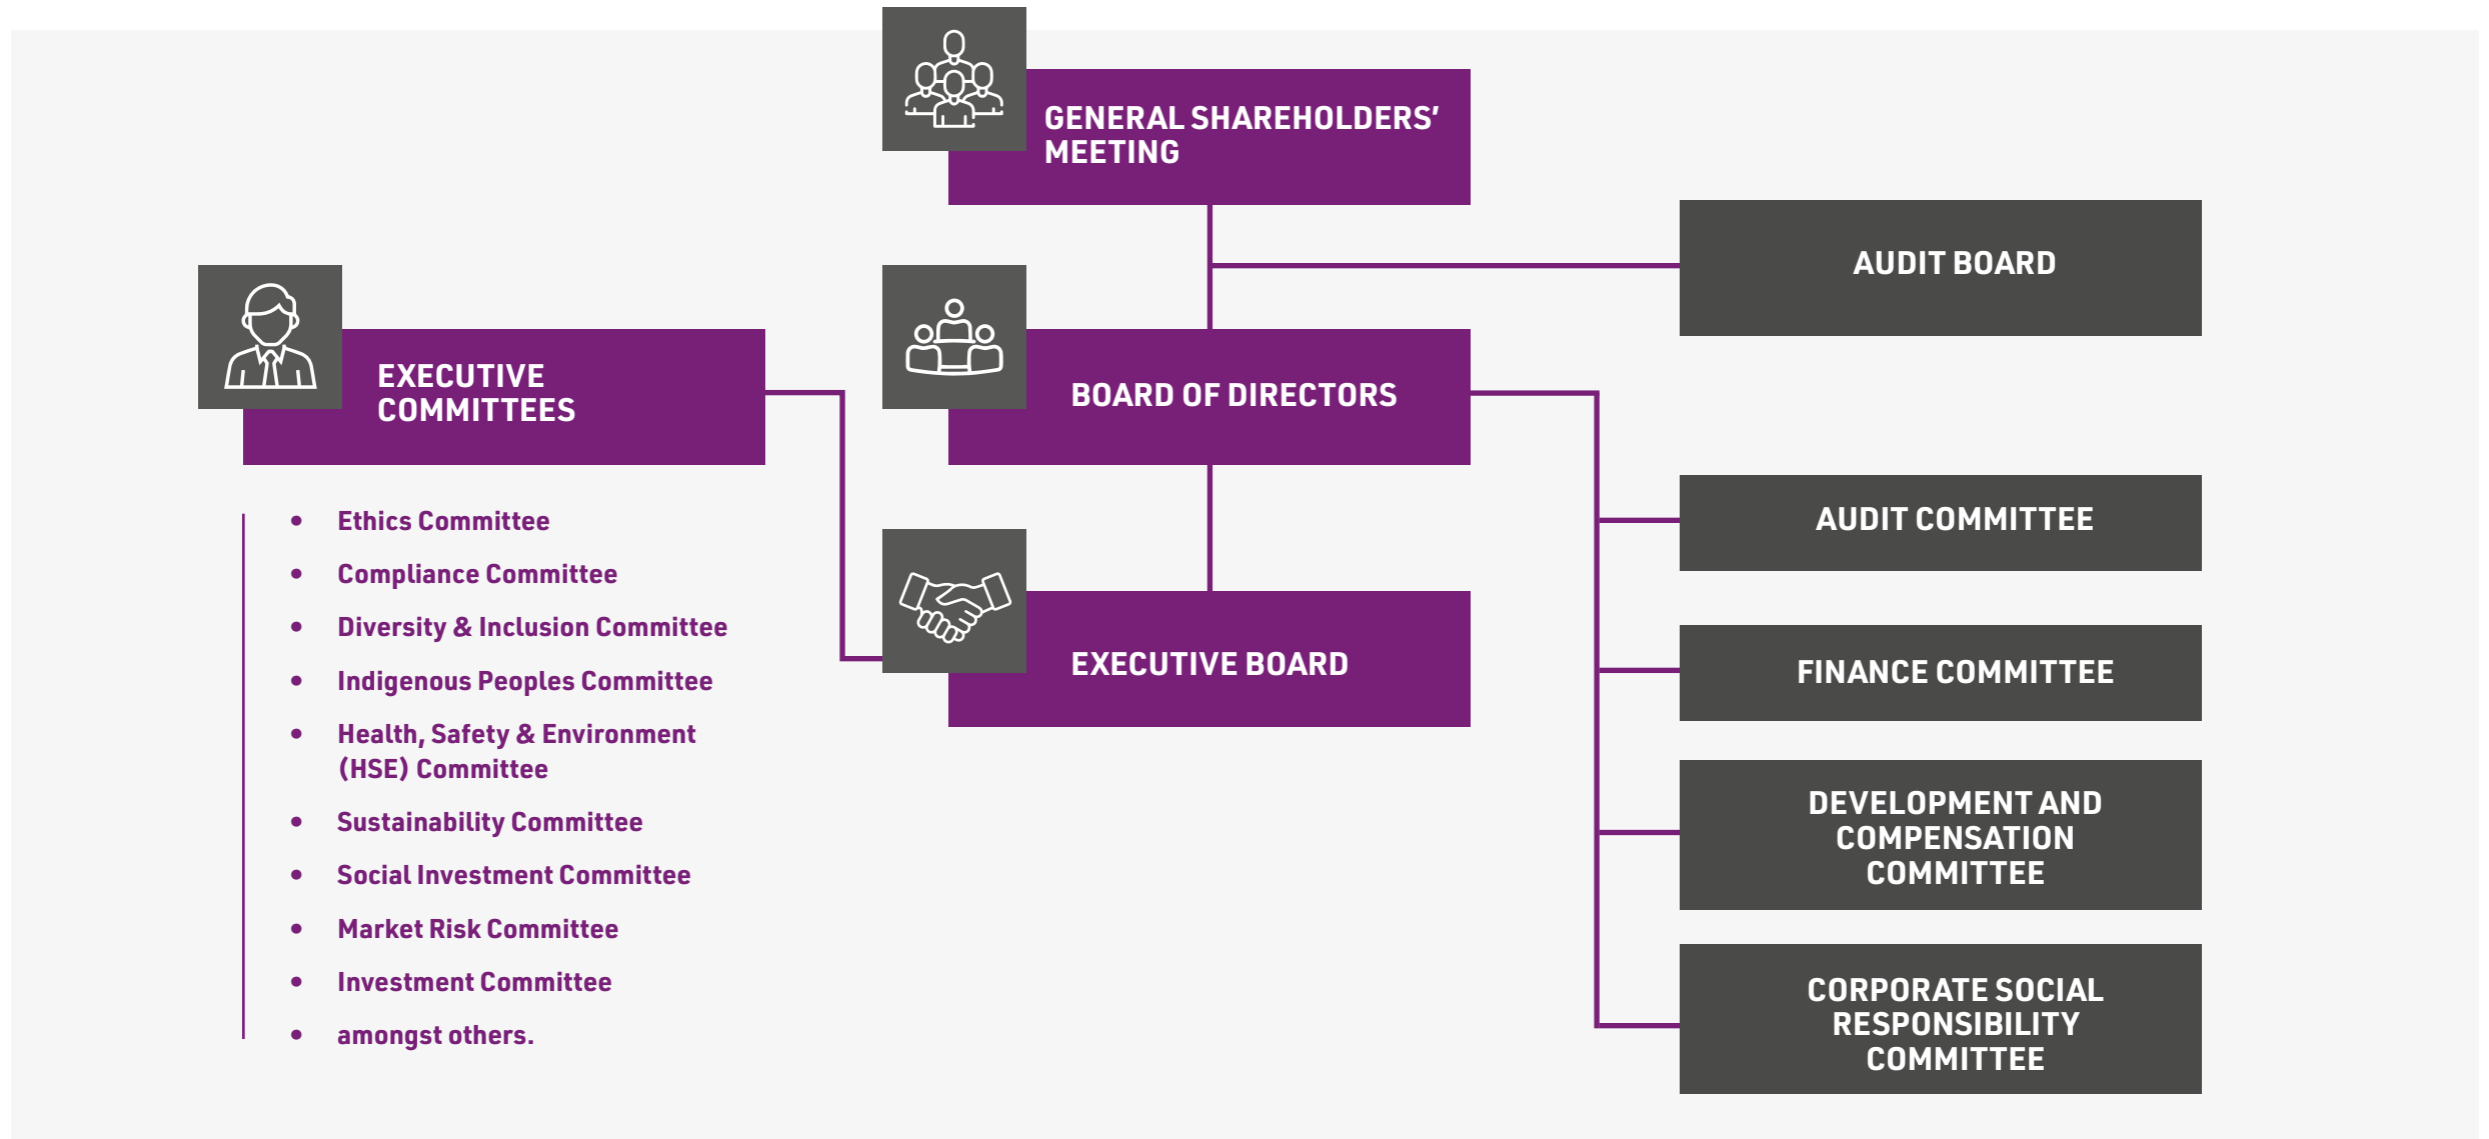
GENERAL SHAREHOLDERS' MEETING

AUDIT BOARD

EXECUTIVE COMMITTEES

BOARD OF DIRECTORS

- Ethics Committee
- Compliance Committee
- Diversity & Inclusion Committee
- Indigenous Peoples Committee
- Health, Safety & Environment (HSE) Committee
- Sustainability Committee
- Social Investment Committee
- Market Risk Committee
- Investment Committee
- amongst others.

EXECUTIVE BOARD

AUDIT COMMITTEE

FINANCE COMMITTEE

DEVELOPMENT AND COMPENSATION COMMITTEE

CORPORATE SOCIAL RESPONSIBILITY COMMITTEE